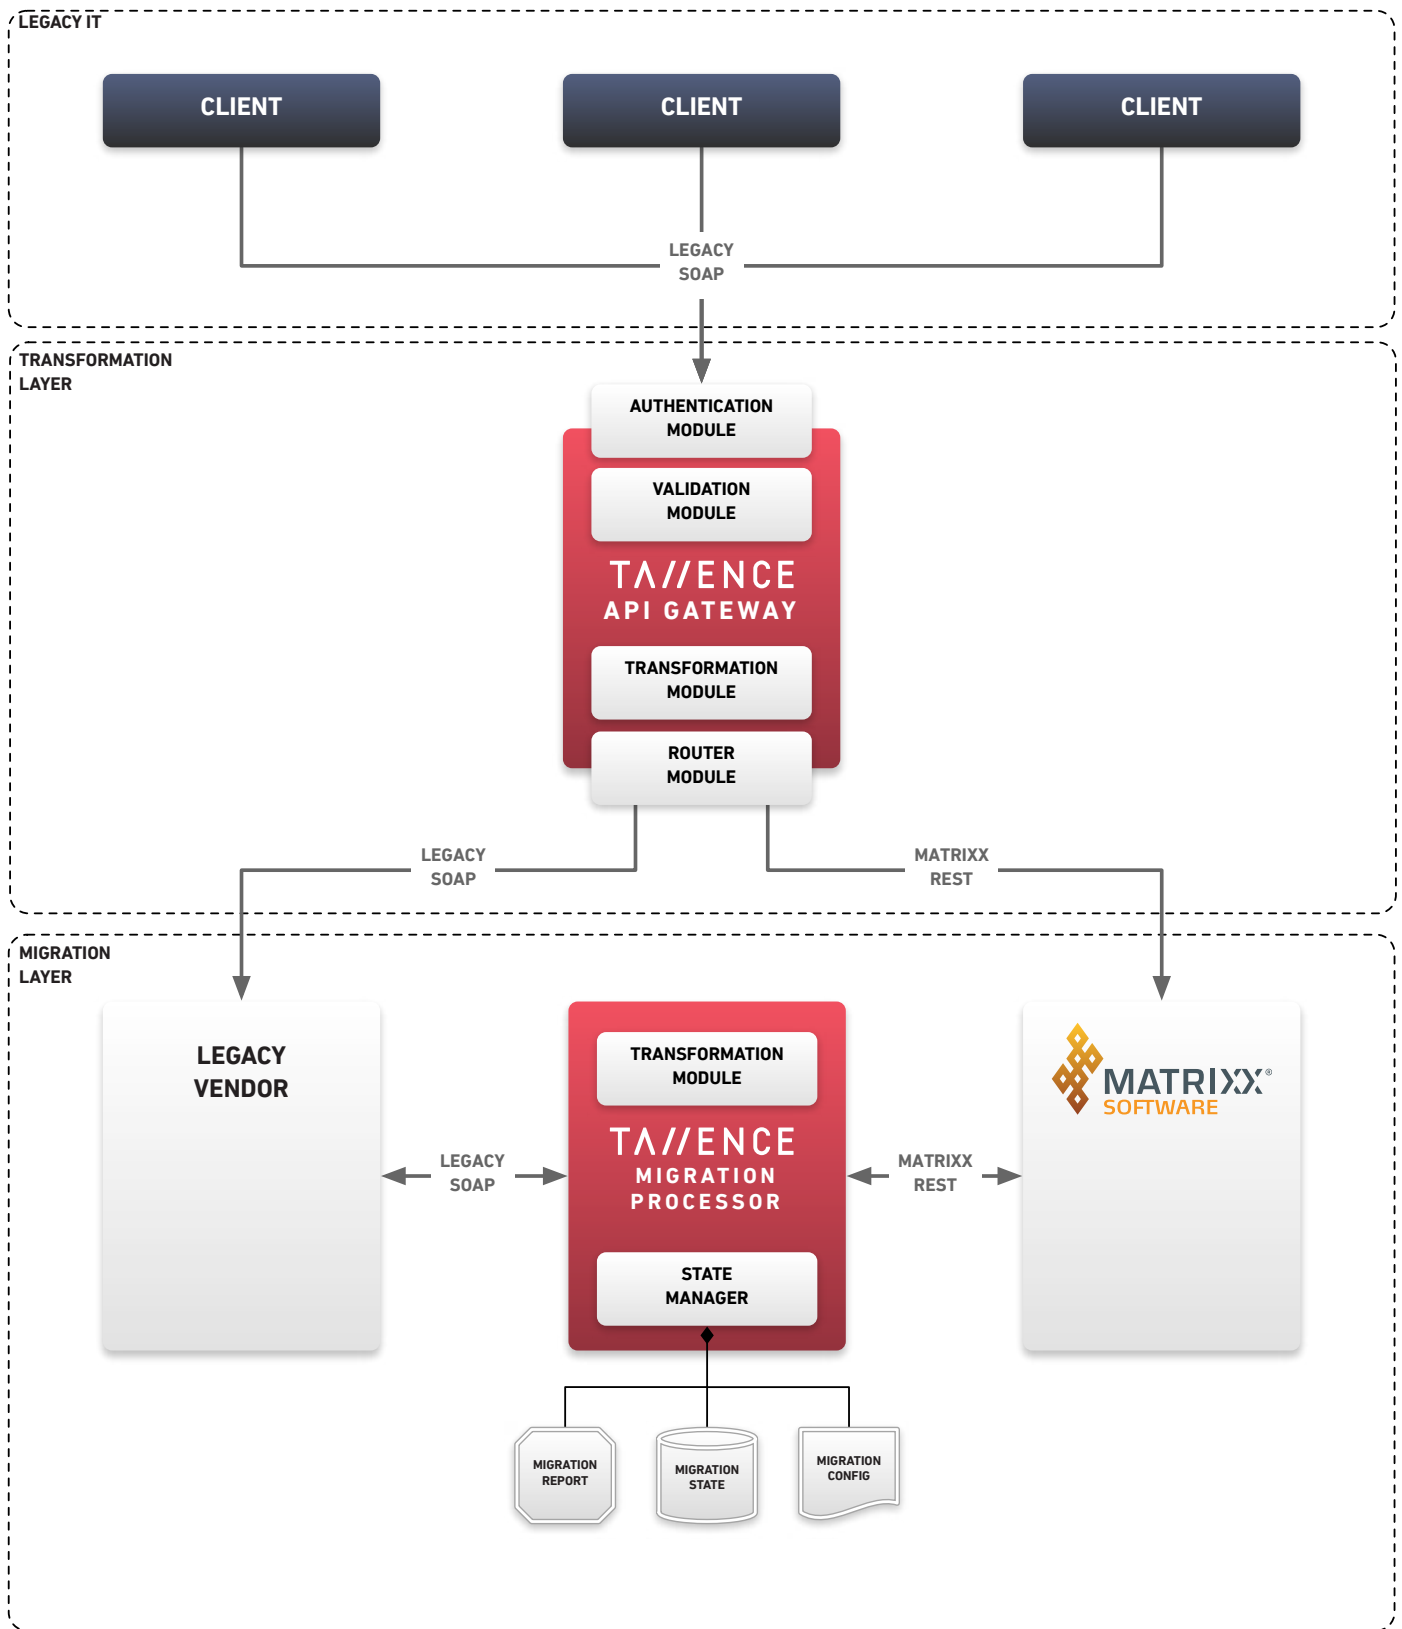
LEGACY IT

CLIENT

CLIENT

CLIENT

LEGACY SOAP

TRANSFORMATION LAYER

AUTHENTICATION MODULE

VALIDATION MODULE

TA//ENCE
API GATEWAY

TRANSFORMATION MODULE

ROUTER MODULE

LEGACY SOAP

MATRIXX REST

MIGRATION LAYER

LEGACY VENDOR

LEGACY SOAP

TRANSFORMATION MODULE

TA//ENCE
MIGRATION PROCESSOR

STATE MANAGER

MATRIXX REST

MATRIXX® SOFTWARE

MIGRATION REPORT

MIGRATION STATE

MIGRATION CONFIG